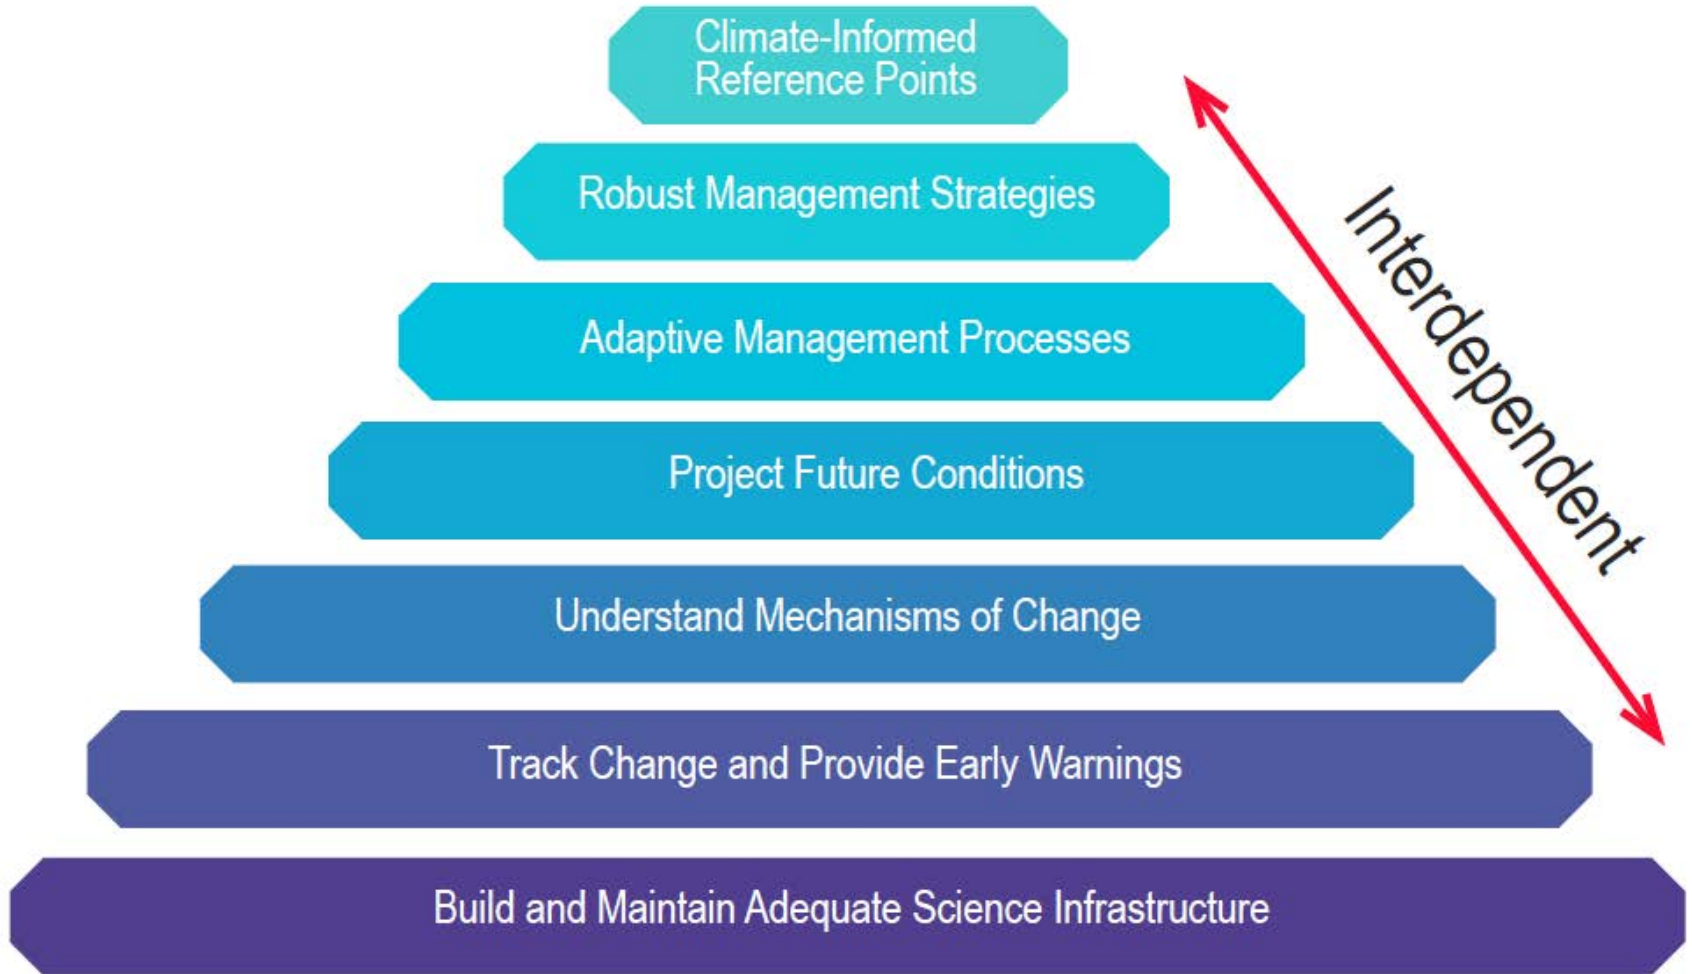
Climate-Informed Reference Points

Robust Management Strategies

Adaptive Management Processes

Project Future Conditions

Understand Mechanisms of Change

Track Change and Provide Early Warnings

Build and Maintain Adequate Science Infrastructure

Interdependent